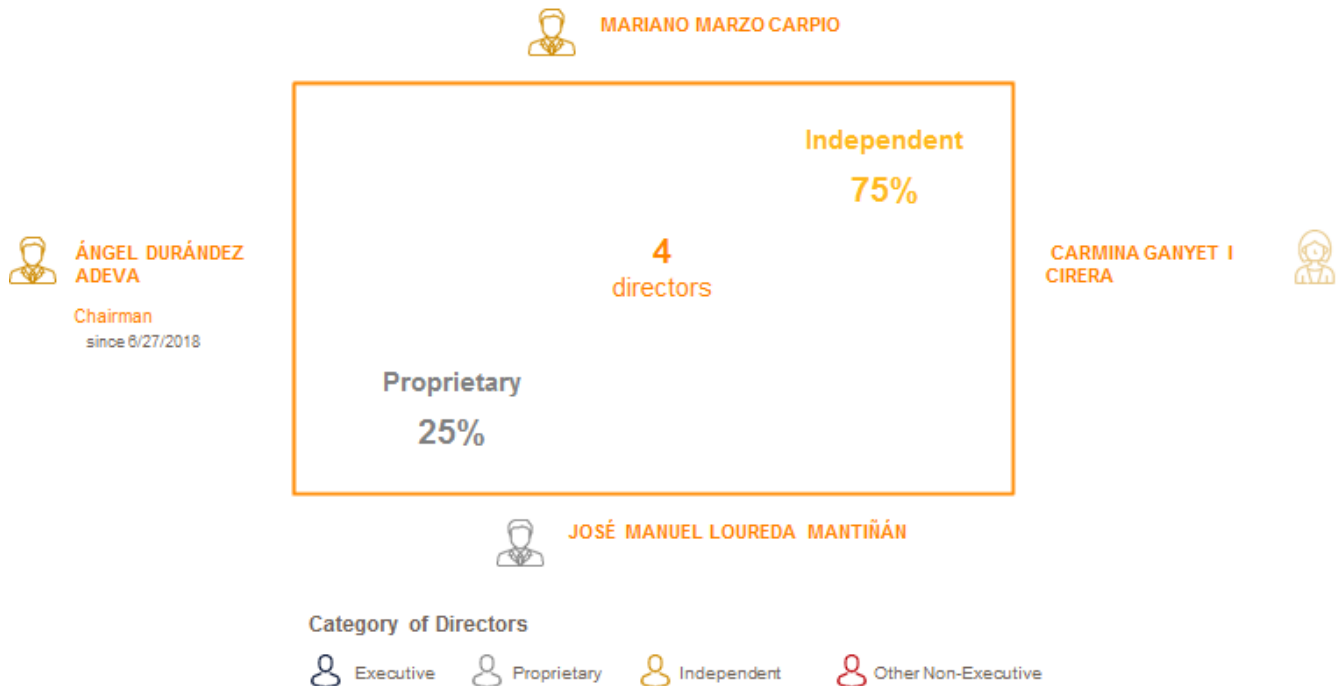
MARIANO MARZO CARPIO

Independent
75%

ÁNGEL DURÁNDEZ ADEVA
Chairman
since 6/27/2018

4
directors

CARMINA GANYET I CIRERA

Proprietary
25%

JOSÉ MANUEL LOUREDA MANTIÑÁN

Category of Directors
Executive Proprietary Independent Other Non-Executive